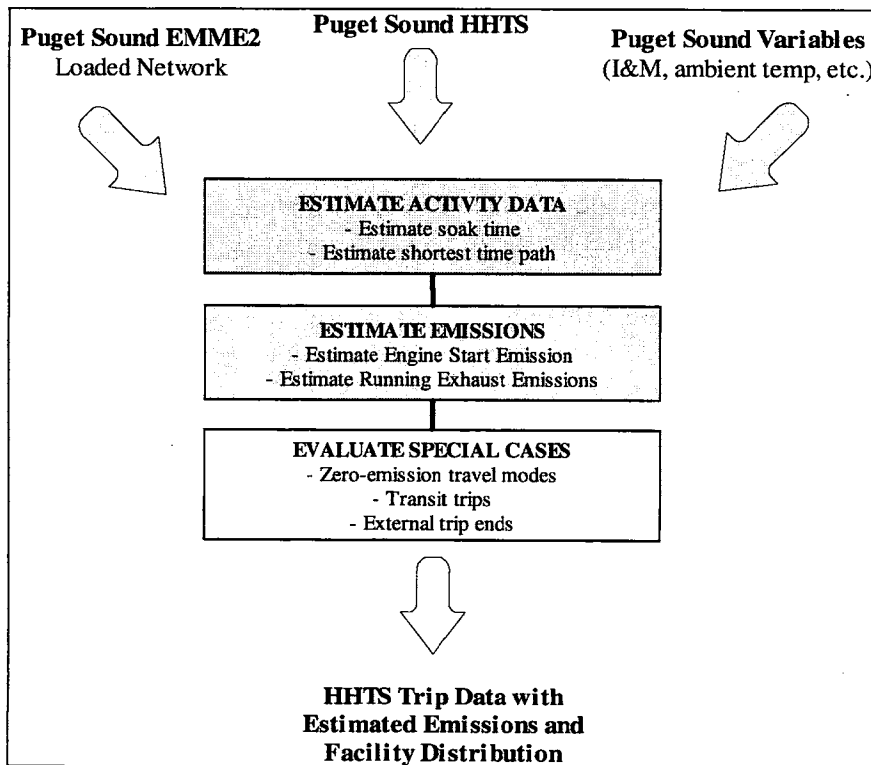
Puget Sound EMME2
Loaded Network

Puget Sound HHTS

Puget Sound Variables
(I&M, ambient temp, etc.)

ESTIMATE ACTIVTY DATA
- Estimate soak time
- Estimate shortest time path

ESTIMATE EMISSIONS
- Estimate Engine Start Emission
- Estimate Running Exhaust Emissions

EVALUATE SPECIAL CASES
- Zero-emission travel modes
- Transit trips
- External trip ends

HHTS Trip Data with
Estimated Emissions and
Facility Distribution